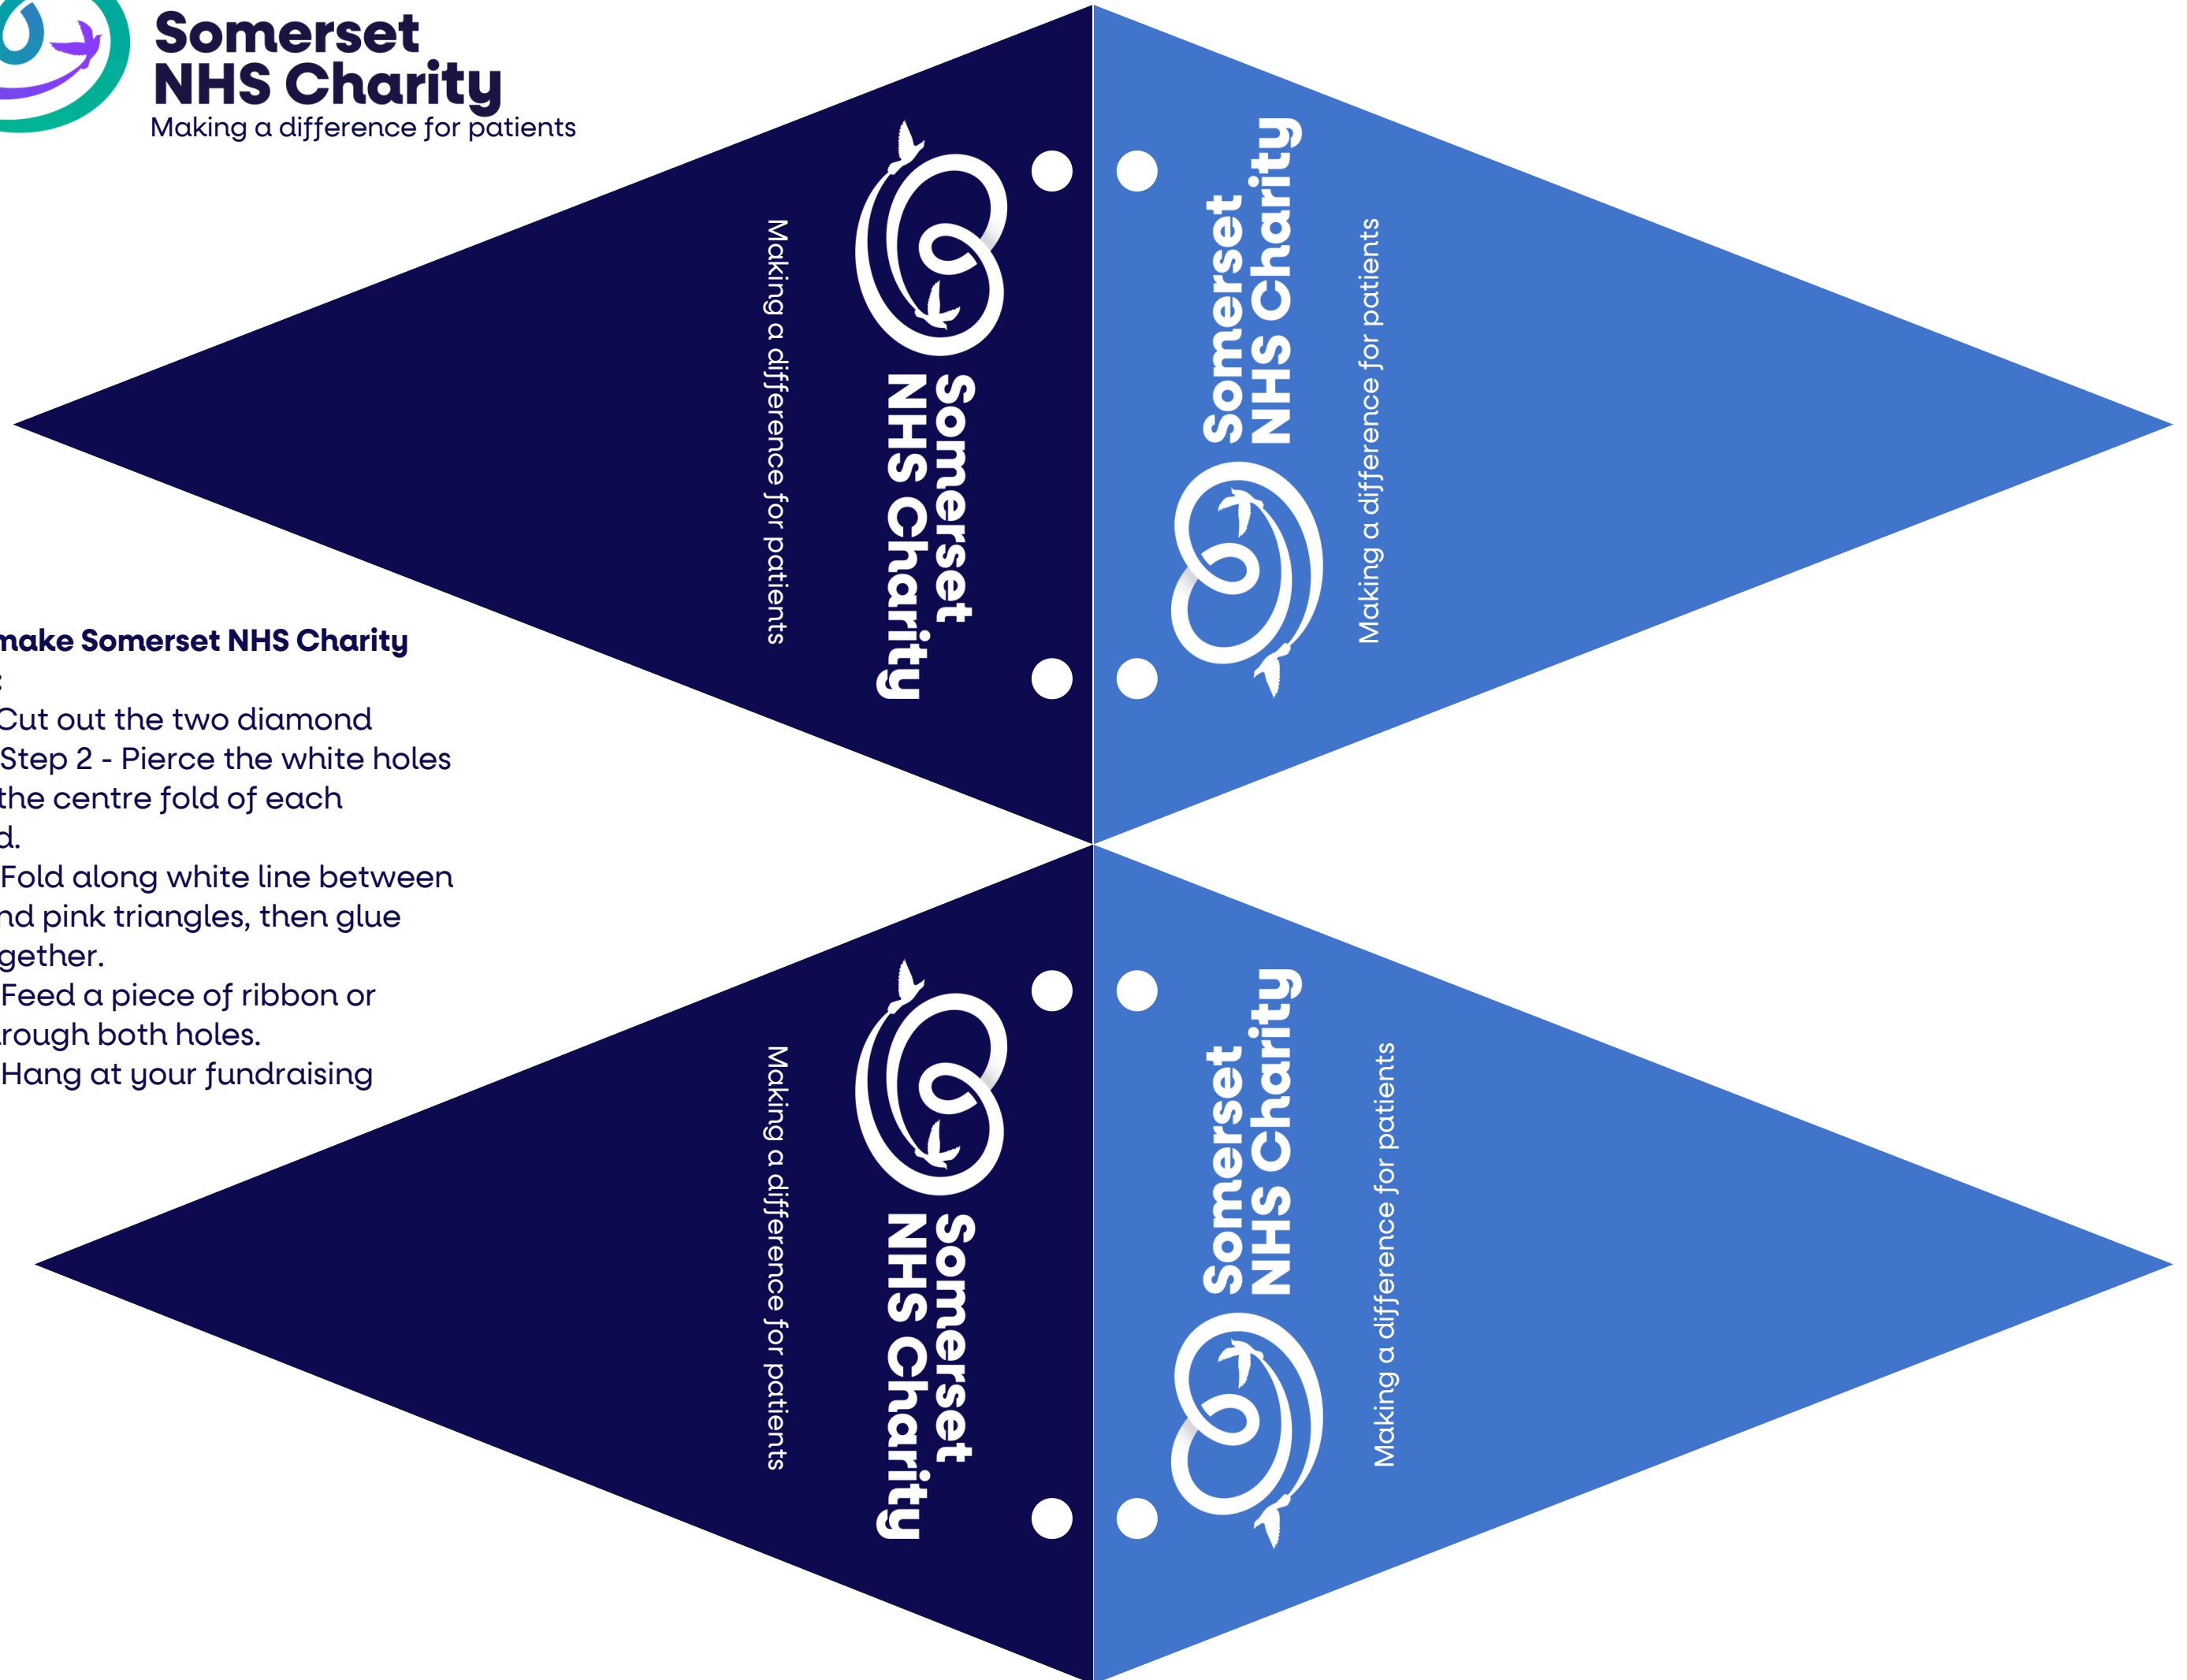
Somerset NHS Charity
Making a difference for patients

make Somerset NHS Charity
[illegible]
Cut out the two diamond
Step 2 - Pierce the white holes the centre fold of each d.
Fold along white line between nd pink triangles, then glue gether.
Feed a piece of ribbon or rough both holes.
Hang at your fundraising

Making a difference for patients
Somerset NHS Charity

Somerset NHS Charity
Making a difference for patients

Making a difference for patients
Somerset NHS Charity

Somerset NHS Charity
Making a difference for patients